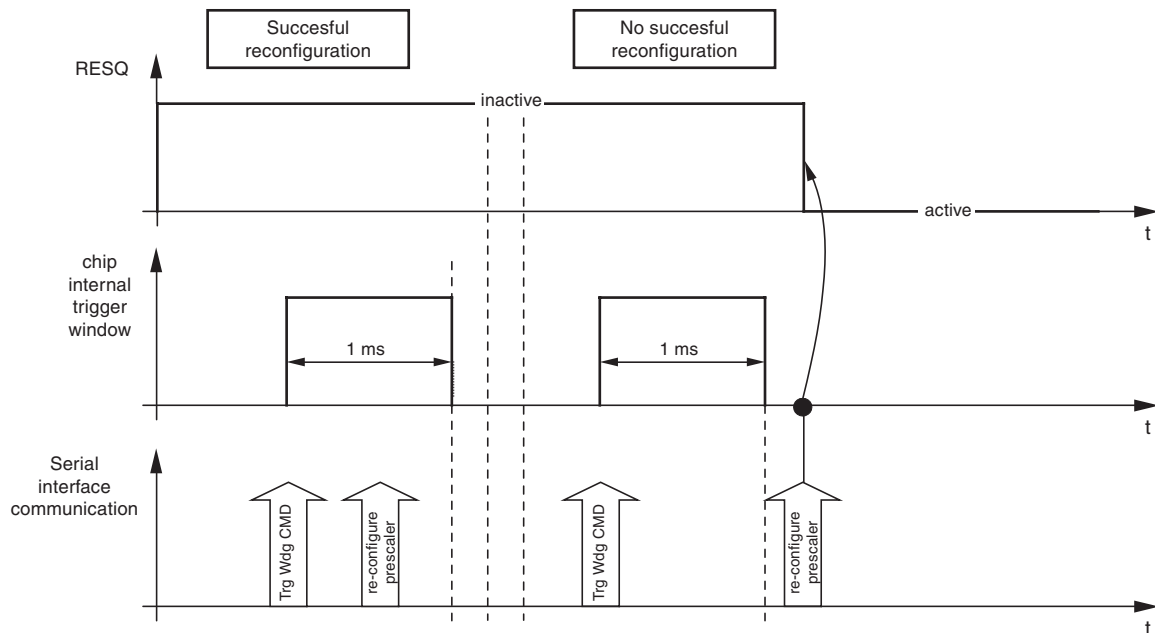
Succesful reconfiguration

No succesful reconfiguration

RESQ

inactive

active

t

chip internal trigger window

1 ms

1 ms

t

Serial interface communication

Trg Wdg CMD

re-configure prescaler

Trg Wdg CMD

re-configure prescaler

t